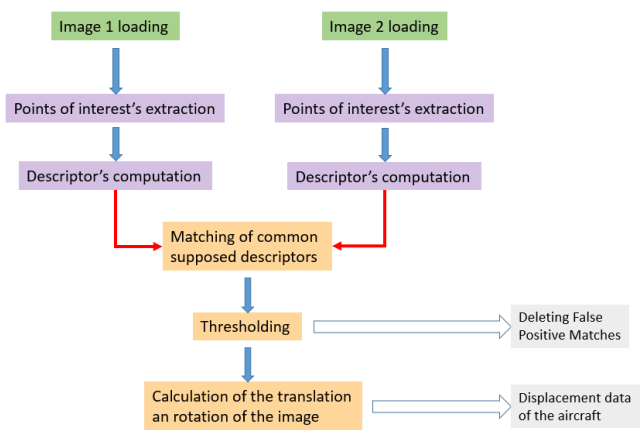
Image 1 loading

Image 2 loading

Points of interest’s extraction

Points of interest’s extraction

Descriptor’s computation

Descriptor’s computation

Matching of common supposed descriptors

Thresholding

Deleting False Positive Matches

Calculation of the translation an rotation of the image

Displacement data of the aircraft